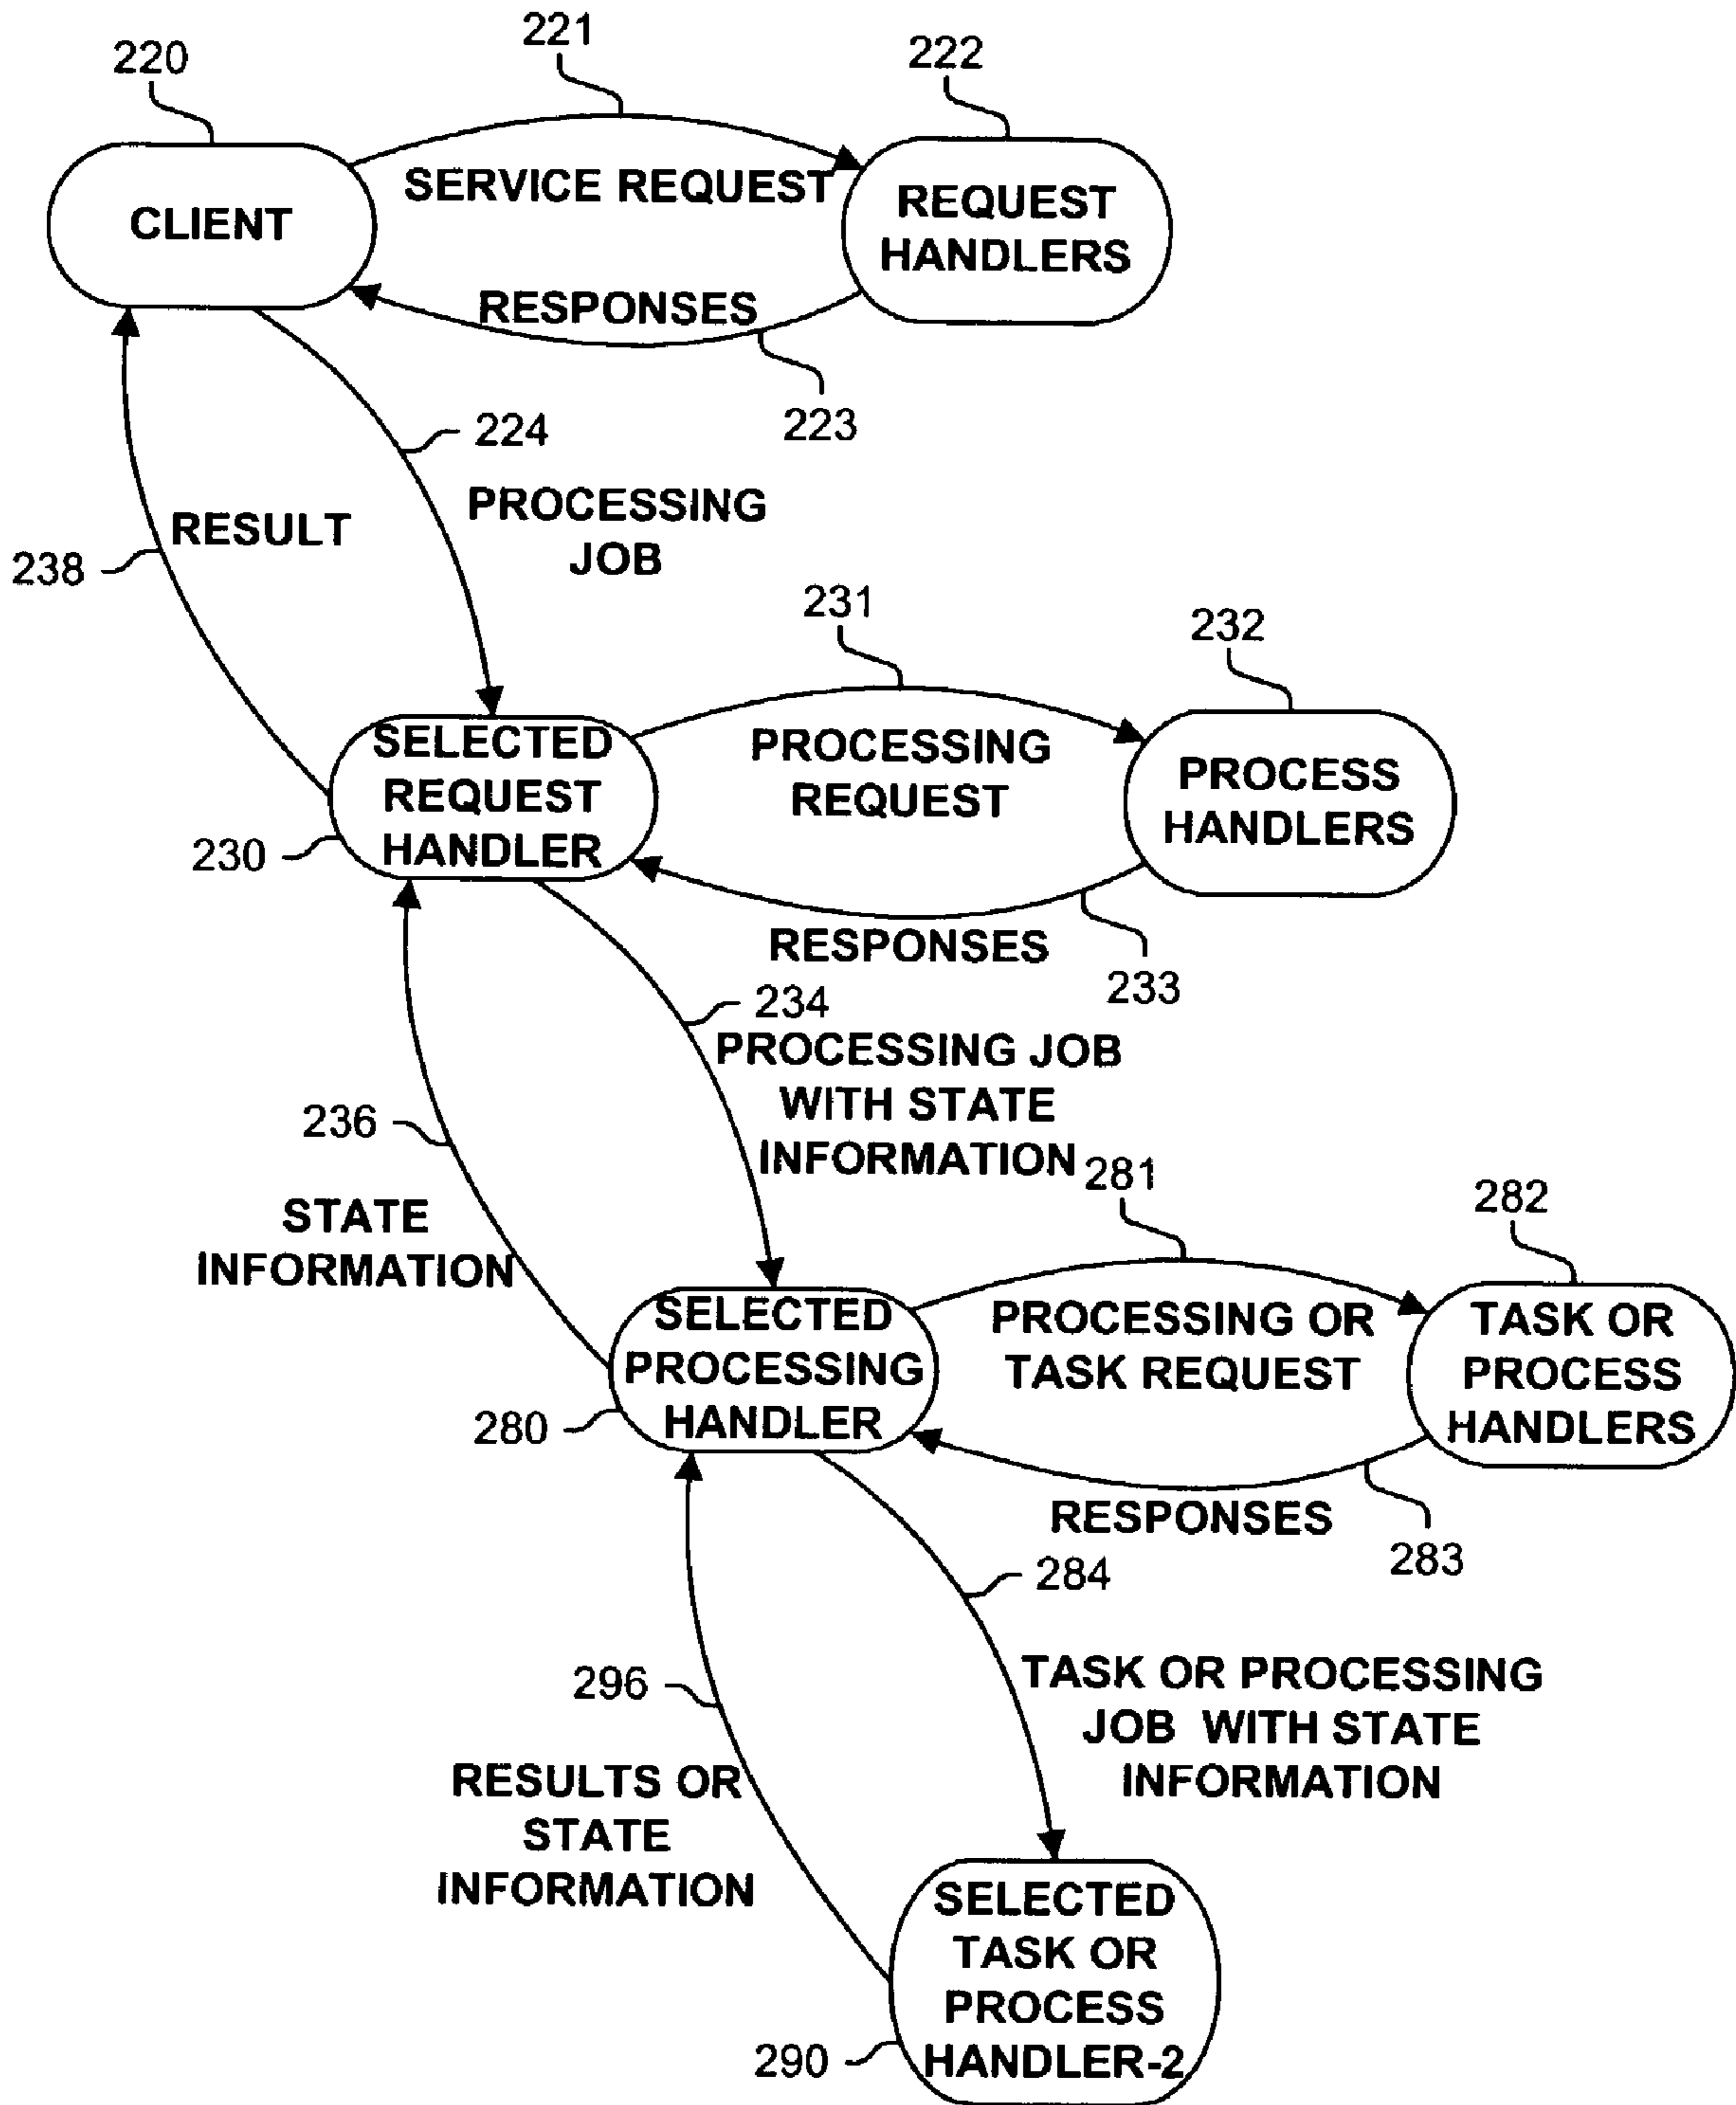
220
221
222
CLIENT
SERVICE REQUEST
REQUEST HANDLERS
RESPONSES
223
224
PROCESSING JOB
RESULT
238
231
232
SELECTED REQUEST HANDLER
PROCESSING REQUEST
PROCESS HANDLERS
230
RESPONSES
233
234
PROCESSING JOB WITH STATE INFORMATION
236
STATE INFORMATION
281
282
SELECTED PROCESSING HANDLER
PROCESSING OR TASK REQUEST
TASK OR PROCESS HANDLERS
280
RESPONSES
283
284
TASK OR PROCESSING JOB WITH STATE INFORMATION
296
RESULTS OR STATE INFORMATION
SELECTED TASK OR PROCESS HANDLER-2
290